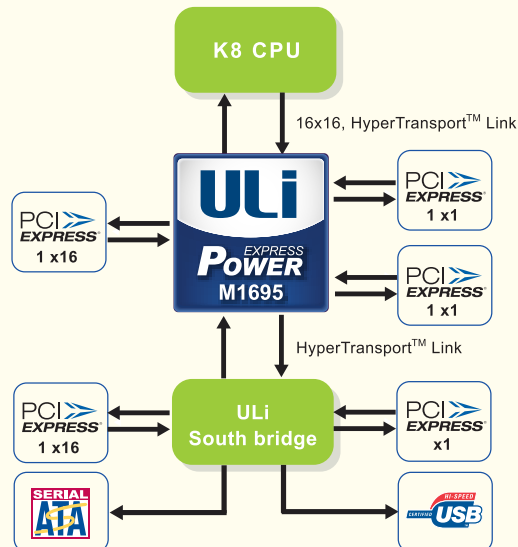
K8 CPU

16x16, HyperTransport$^{TM}$ Link

PCI EXPRESS 1 x16

ULi EXPRESS POWER M1695

PCI EXPRESS 1 x1

PCI EXPRESS 1 x1

HyperTransport$^{TM}$ Link

PCI EXPRESS 1 x16

ULi South bridge

PCI EXPRESS x1

SERIAL ATA

CERTIFIED HI-SPEED USB